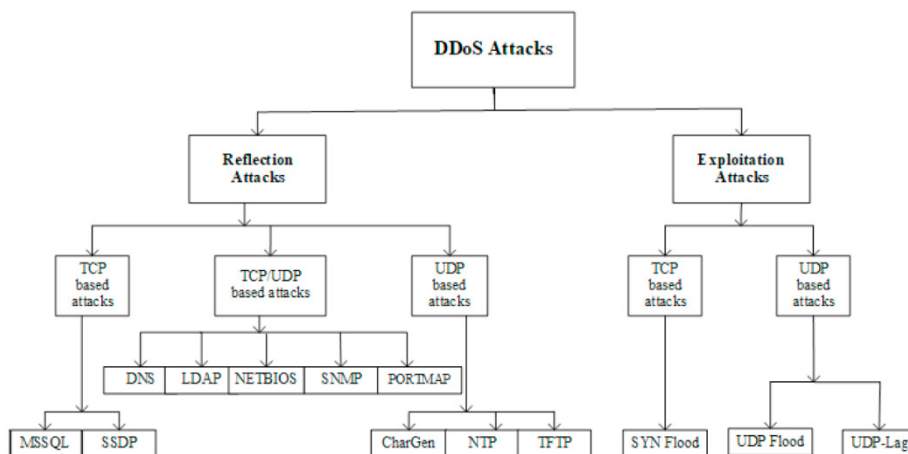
DDoS Attacks

Reflection Attacks

Exploitation Attacks

TCP based attacks

TCP/UDP based attacks

UDP based attacks

TCP based attacks

UDP based attacks

DNS

LDAP

NETBIOS

SNMP

PORTMAP

MSSQL

SSDP

CharGen

NTP

TFTP

SYN Flood

UDP Flood

UDP-Lag